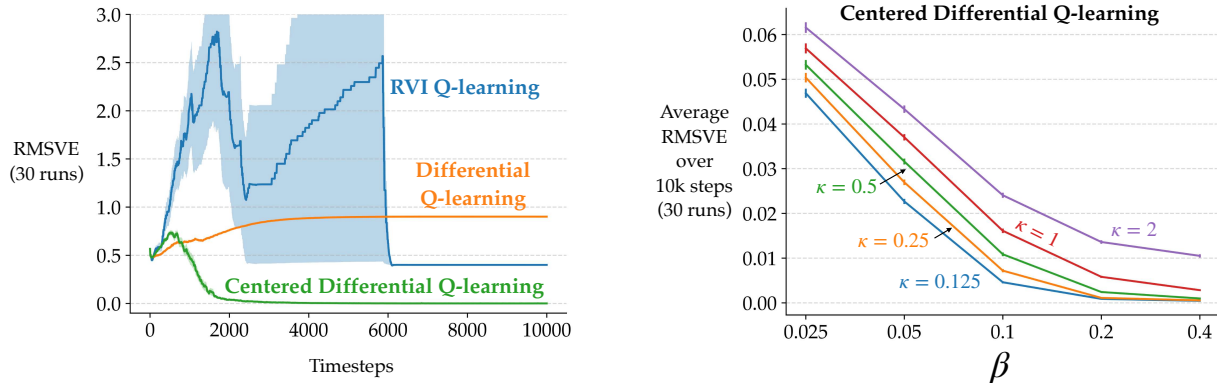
3.0
2.5
2.0
1.5
1.0
0.5
0.0

RMSVE (30 runs)

RVI Q-learning

Differential Q-learning

Centered Differential Q-learning

0 2000 4000 6000 8000 10000

Timesteps

Centered Differential Q-learning

0.06
0.05
0.04
0.03
0.02
0.01
0.00

Average RMSVE over 10k steps (30 runs)

$\kappa = 0.5$

$\kappa = 1$

$\kappa = 2$

$\kappa = 0.25$

$\kappa = 0.125$

0.025 0.05 0.1 0.2 0.4

$\beta$